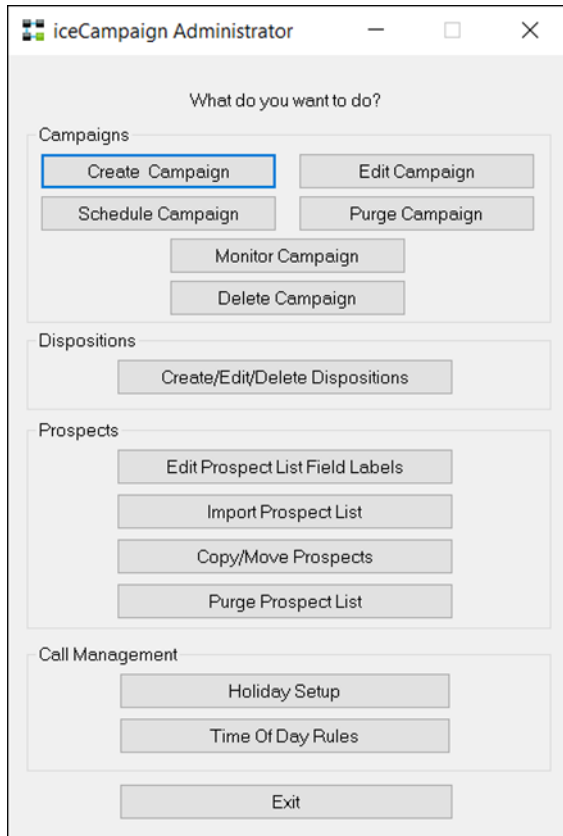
iceCampaign Administrator

What do you want to do?

Campaigns

Create Campaign

Edit Campaign

Schedule Campaign

Purge Campaign

Monitor Campaign

Delete Campaign

Dispositions

Create/Edit/Delete Dispositions

Prospects

Edit Prospect List Field Labels

Import Prospect List

Copy/Move Prospects

Purge Prospect List

Call Management

Holiday Setup

Time Of Day Rules

Exit